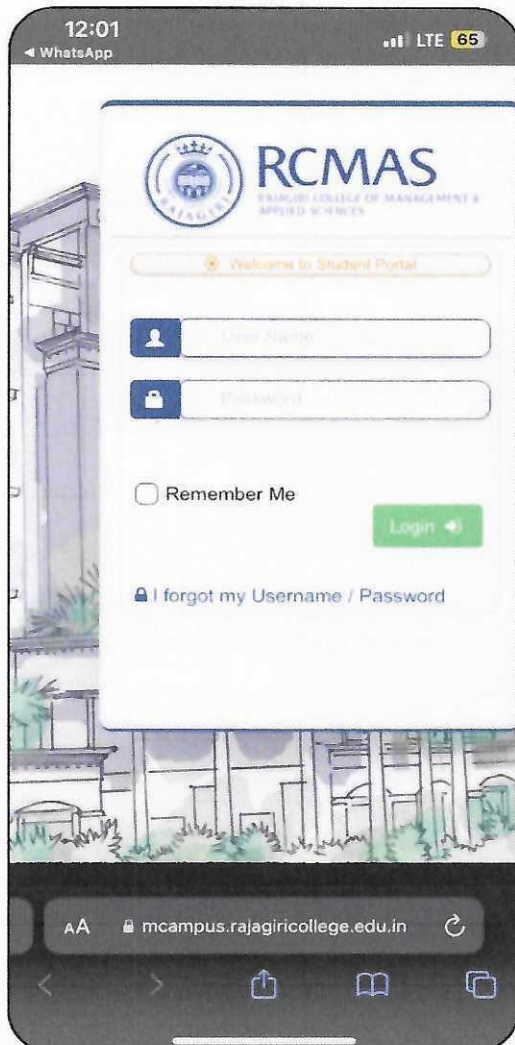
12:01
◀ WhatsApp
LTE 65

RAJAGIRI
RCMAS
RAJAGIRI COLLEGE OF MANAGEMENT & APPLIED SCIENCES

Welcome to Student Portal

User Name

Password

Remember Me

Login

I forgot my Username / Password

AA mcampus.rajagiricollege.edu.in